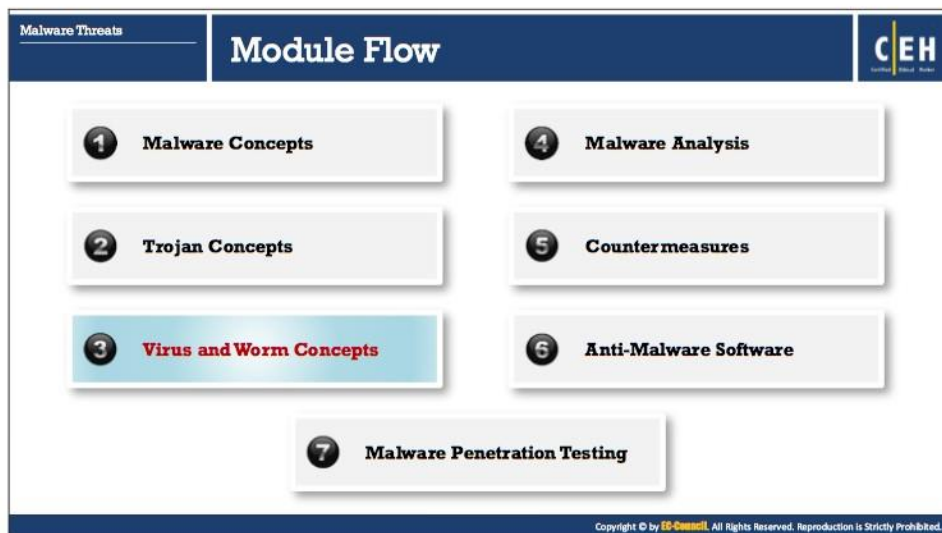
Malware Threats

Module Flow

C|EH

Certified Ethical Hacker

1 Malware Concepts

4 Malware Analysis

2 Trojan Concepts

5 Countermeasures

3 Virus and Worm Concepts

6 Anti-Malware Software

7 Malware Penetration Testing

Copyright © by EC-Council. All Rights Reserved. Reproduction is Strictly Prohibited.